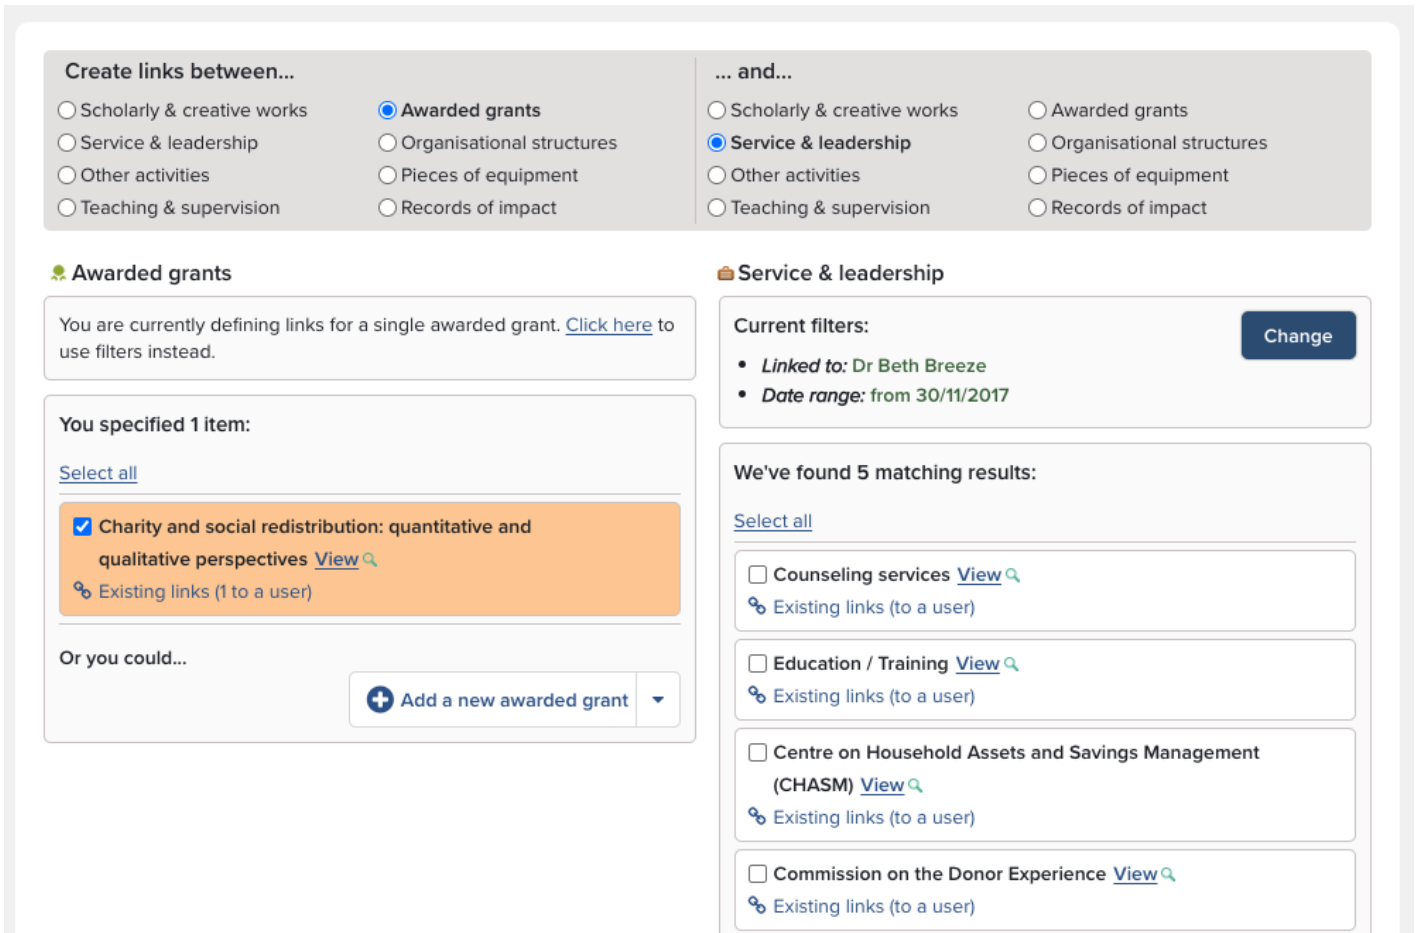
Create links between...

Scholarly & creative works
Service & leadership
Other activities
Teaching & supervision

Awarded grants
Organisational structures
Pieces of equipment
Records of impact

... and...

Scholarly & creative works
Service & leadership
Other activities
Teaching & supervision

Awarded grants
Organisational structures
Pieces of equipment
Records of impact

Awarded grants

You are currently defining links for a single awarded grant. Click here to use filters instead.

You specified 1 item:

Select all

Charity and social redistribution: quantitative and qualitative perspectives View

Existing links (1 to a user)

Or you could...

Add a new awarded grant

Service & leadership

Current filters:

Change

- Linked to: Dr Beth Breeze
- Date range: from 30/11/2017

We've found 5 matching results:

Select all

Counseling services View
Existing links (to a user)

Education / Training View
Existing links (to a user)

Centre on Household Assets and Savings Management (CHASM) View
Existing links (to a user)

Commission on the Donor Experience View
Existing links (to a user)